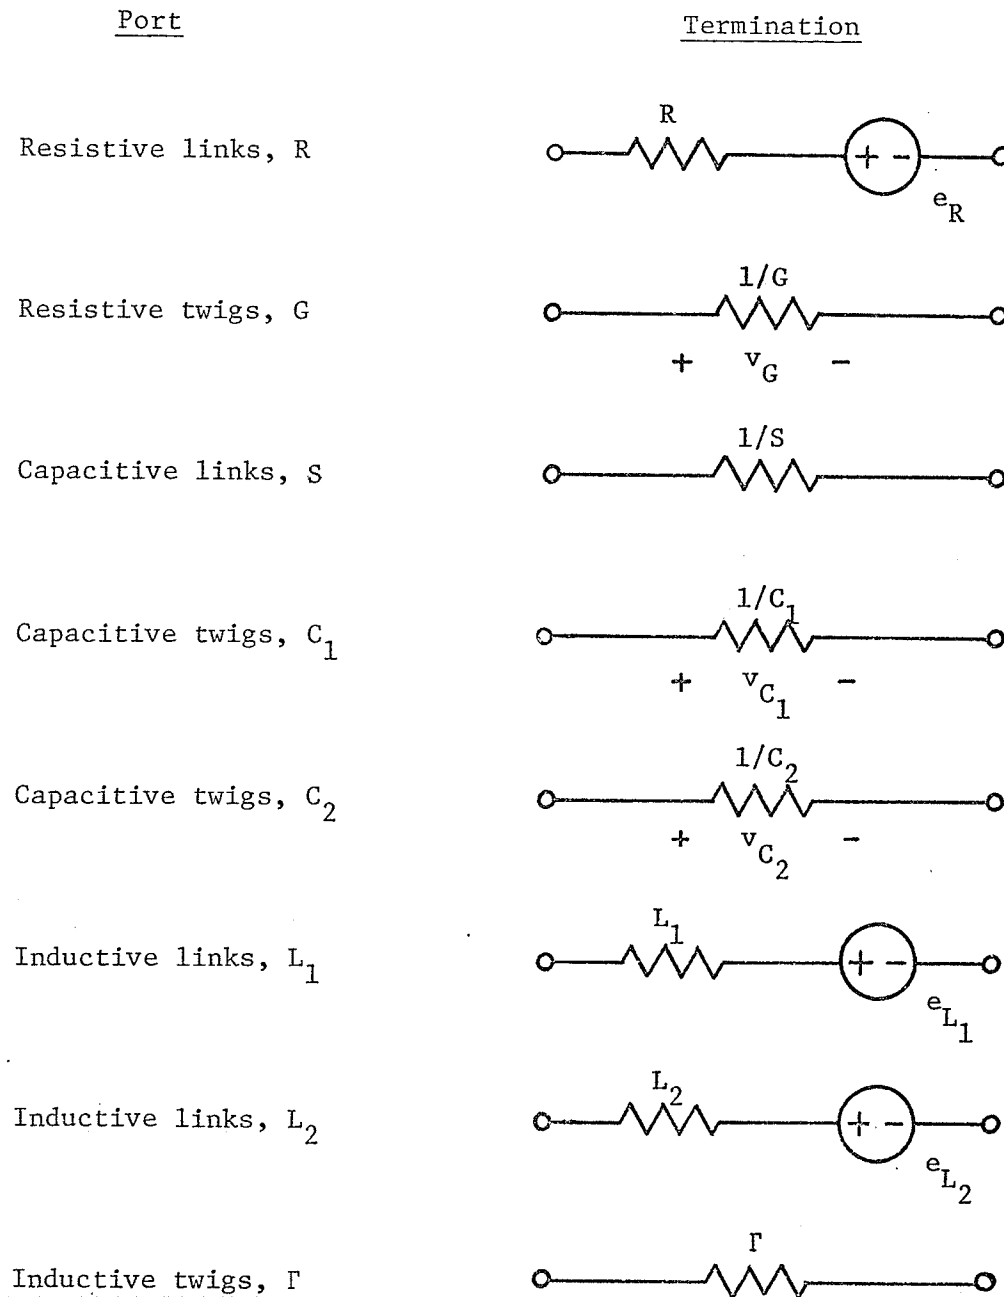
Port

Termination

Resistive links, R

R

+ -

$e_R$

Resistive twigs, G

1/G

+ $v_G$ -

Capacitive links, S

1/S

Capacitive twigs, $C_1$

$1/C_1$

+ $v_{C_1}$ -

Capacitive twigs, $C_2$

$1/C_2$

+ $v_{C_2}$ -

Inductive links, $L_1$

$L_1$

+ -

$e_{L_1}$

Inductive links, $L_2$

$L_2$

+ -

$e_{L_2}$

Inductive twigs, Γ

Γ